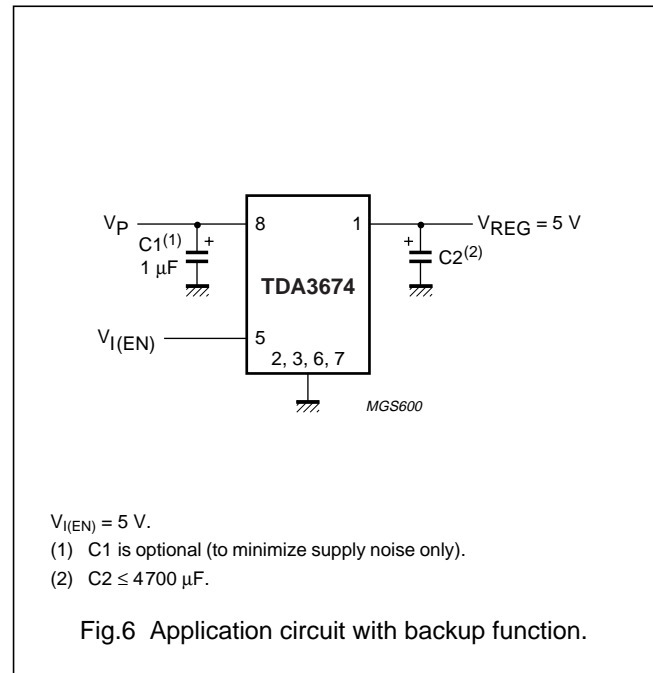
$V_P$

$C1^{(1)}$ +
1 μF

8

1

$V_{REG}$ = 5 V

+ $C2^{(2)}$

TDA3674

$V_{I(EN)}$

5

2, 3, 6, 7

MGS600

$V_{I(EN)}$ = 5 V.

(1) C1 is optional (to minimize supply noise only).

(2) C2 ≤ 4700 μF.

Fig.6 Application circuit with backup function.